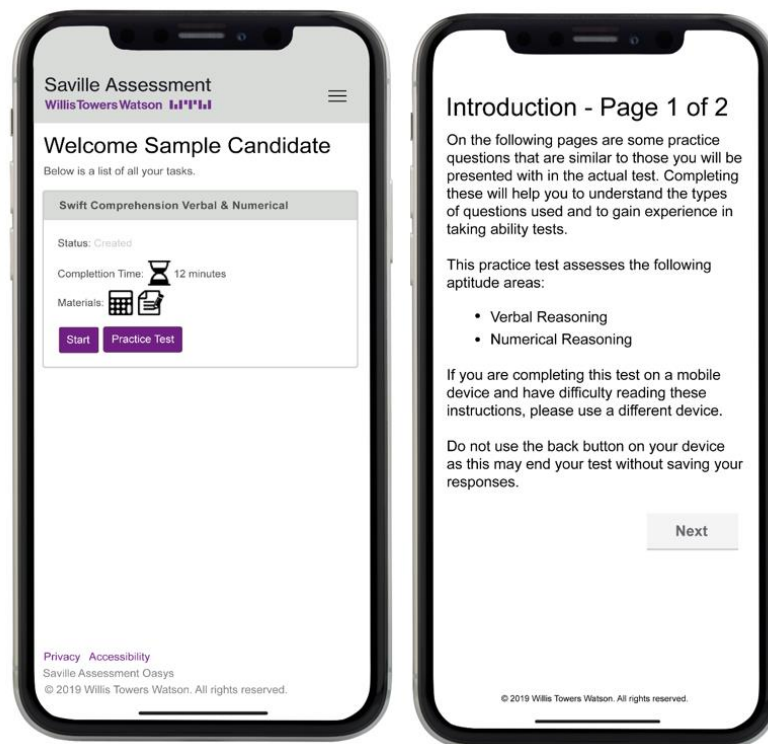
Saville Assessment
WillisTowersWatson

Welcome Sample Candidate

Below is a list of all your tasks.

Swift Comprehension Verbal & Numerical

Status: Created

Completion Time: 12 minutes

Materials:

Start Practice Test

Privacy Accessibility
Saville Assessment Oasys
© 2019 Willis Towers Watson. All rights reserved.

Introduction - Page 1 of 2

On the following pages are some practice questions that are similar to those you will be presented with in the actual test. Completing these will help you to understand the types of questions used and to gain experience in taking ability tests.

This practice test assesses the following aptitude areas:

• Verbal Reasoning
• Numerical Reasoning

If you are completing this test on a mobile device and have difficulty reading these instructions, please use a different device.

Do not use the back button on your device as this may end your test without saving your responses.

Next

© 2019 Willis Towers Watson. All rights reserved.